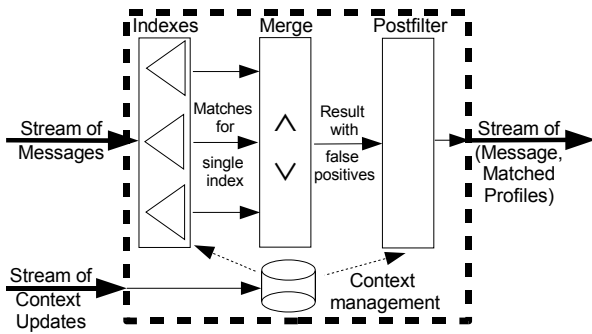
Indexes

Merge

Postfilter

Stream of Messages

Matches for single index

$\wedge$

$\vee$

Result with false positives

Stream of (Message, Matched Profiles)

Stream of Context Updates

Context management